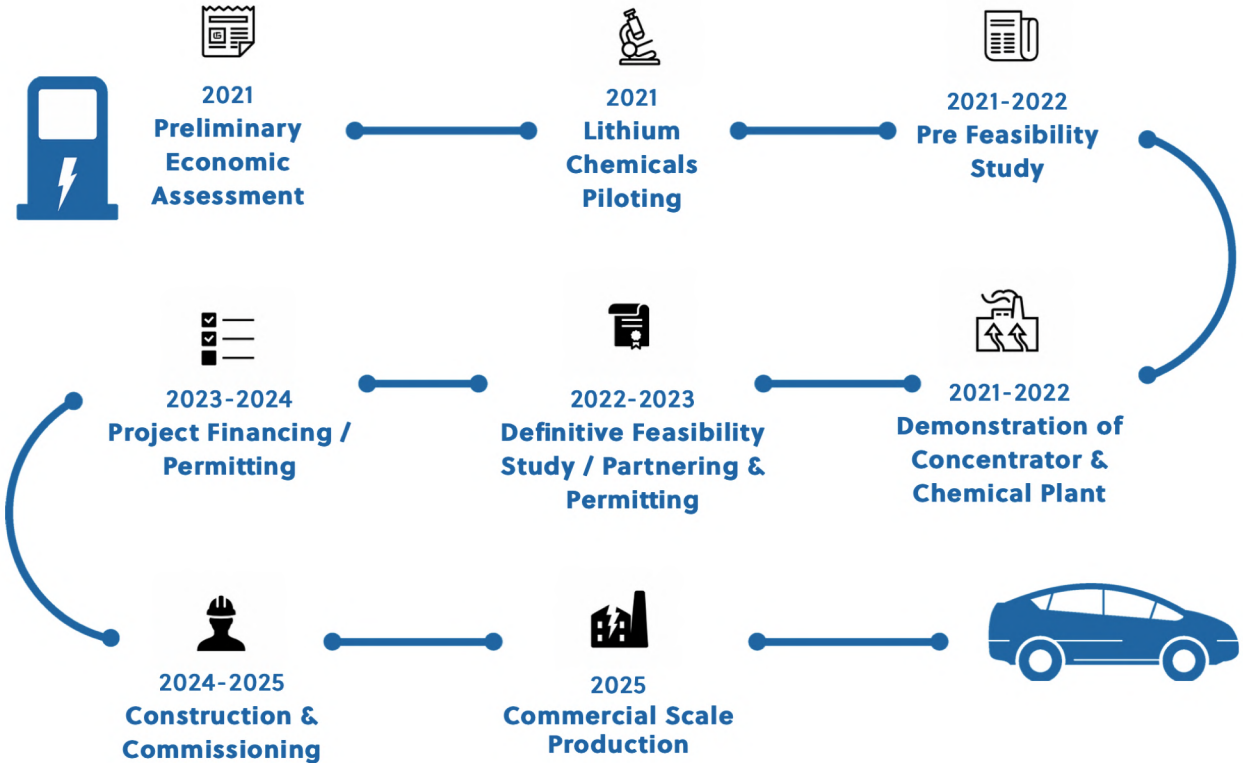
2021
Preliminary Economic Assessment

2021
Lithium Chemicals Piloting

2021-2022
Pre Feasibility Study

2023-2024
Project Financing / Permitting

2022-2023
Definitive Feasibility Study / Partnering & Permitting

2021-2022
Demonstration of Concentrator & Chemical Plant

2024-2025
Construction & Commissioning

2025
Commercial Scale Production